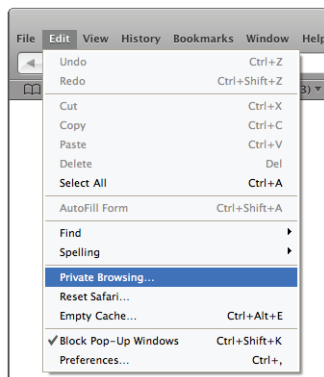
File Edit View History Bookmarks Window Help

Undo Ctrl+Z
Redo Ctrl+Shift+Z

Cut Ctrl+X
Copy Ctrl+C
Paste Ctrl+V
Delete Del
Select All Ctrl+A

AutoFill Form Ctrl+Shift+A

Find
Spelling

Private Browsing...
Reset Safari...
Empty Cache... Ctrl+Alt+E

✔ Block Pop-Up Windows Ctrl+Shift+K
Preferences... Ctrl+,

(3)